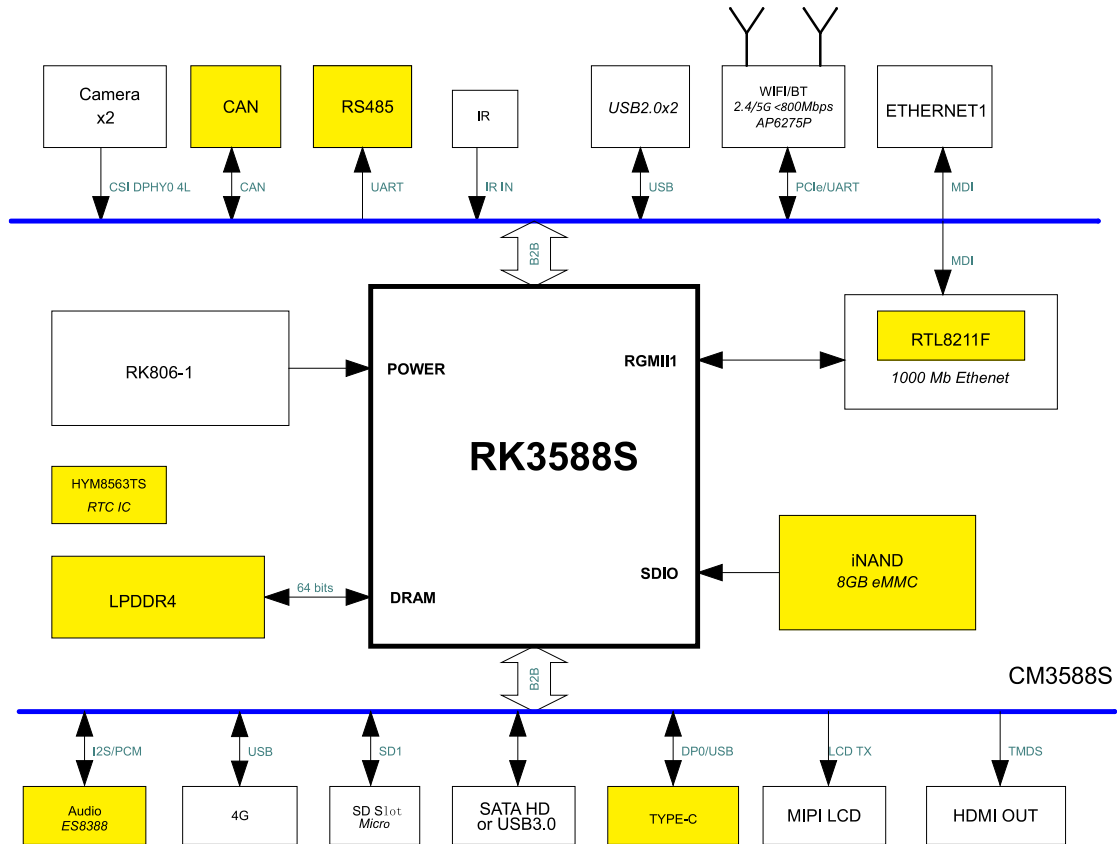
Camera
x2

CAN

RS485

IR

USB2.0x2

WIFI/BT
2.4/5G <800Mbps
AP6275P

ETHERNET1

CSI DPHY0 4L

CAN

UART

IR IN

USB

PCIe/UART

MDI

B2B

MDI

RK806-1

POWER

RGMII1

RTL8211F

1000 Mb Ethenet

RK3588S

HYM8563TS
RTC IC

iNAND
8GB eMMC

SDIO

LPDDR4

64 bits

DRAM

B2B

CM3588S

I2S/PCM

USB

SD1

DP0/USB

LCD TX

TMDS

Audio
ES8388

4G

SD Slot
Micro

SATA HD
or USB3.0

TYPE-C

MIPI LCD

HDMI OUT